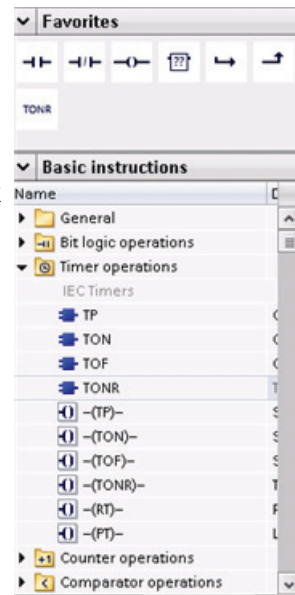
Favorites

TONR

Basic instructions

Name

General

Bit logic operations

Timer operations

IEC Timers

TP

TON

TOF

TONR

-(TP)-

-(TON)-

-(TOF)-

-(TONR)-

-(RT)-

-(PT)-

Counter operations

Comparator operations